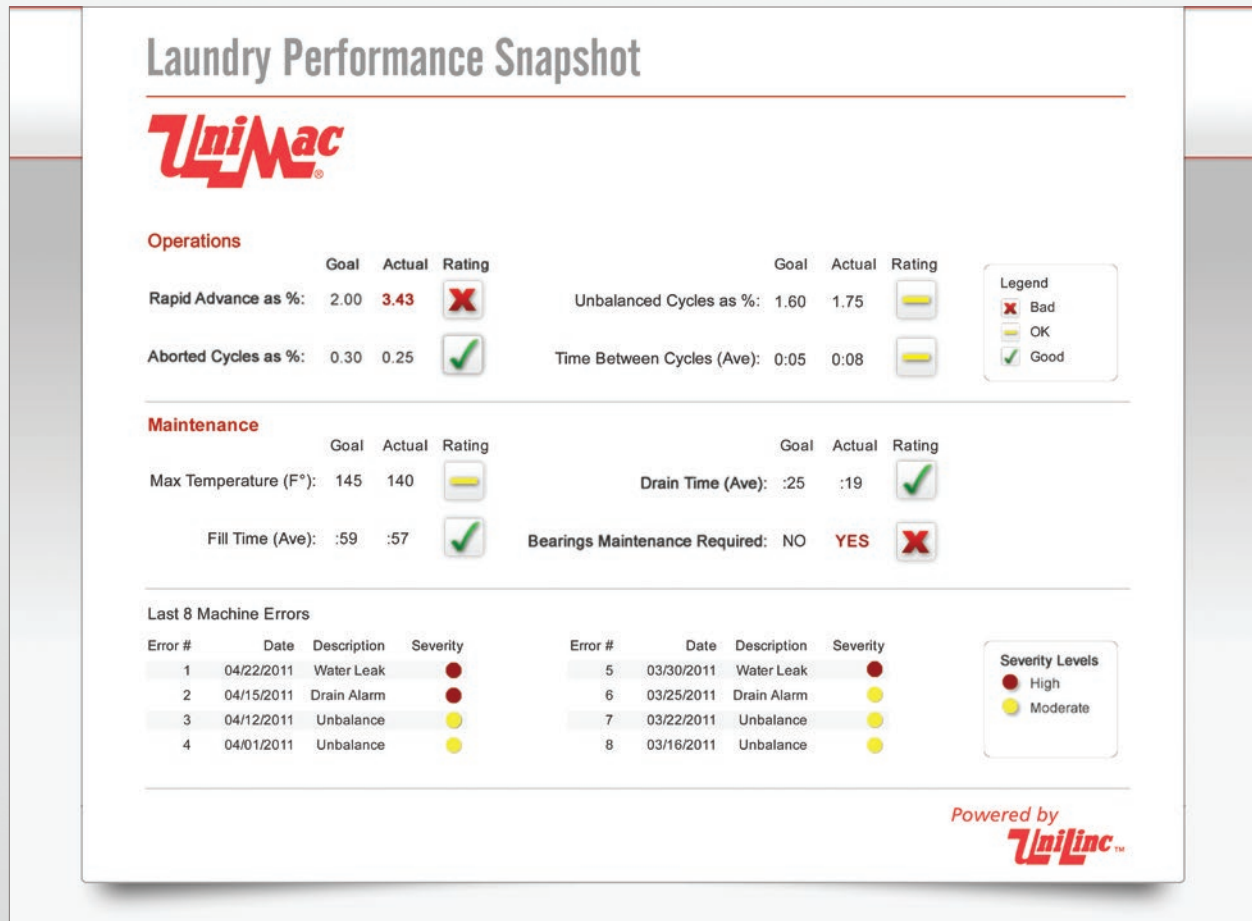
Laundry Performance Snapshot

UniMac®

Operations

| | Goal | Actual | Rating |
|---|---|---|---|
| Rapid Advance as %: | 2.00 | 3.43 | |
| Aborted Cycles as %: | 0.30 | 0.25 | |

| | Goal | Actual | Rating |
|---|---|---|---|
| Unbalanced Cycles as %: | 1.60 | 1.75 | |
| Time Between Cycles (Ave): | 0:05 | 0:08 | |

Legend
Bad
OK
Good

Maintenance

| | Goal | Actual | Rating |
|---|---|---|---|
| Max Temperature (F°): | 145 | 140 | |
| Fill Time (Ave): | :59 | :57 | |

| | Goal | Actual | Rating |
|---|---|---|---|
| Drain Time (Ave): | :25 | :19 | |
| Bearings Maintenance Required: | NO | YES | |

Last 8 Machine Errors

| Error # | Date | Description | Severity |
|---|---|---|---|
| 1 | 04/22/2011 | Water Leak | |
| 2 | 04/15/2011 | Drain Alarm | |
| 3 | 04/12/2011 | Unbalance | |
| 4 | 04/01/2011 | Unbalance | |

| Error # | Date | Description | Severity |
|---|---|---|---|
| 5 | 03/30/2011 | Water Leak | |
| 6 | 03/25/2011 | Drain Alarm | |
| 7 | 03/22/2011 | Unbalance | |
| 8 | 03/16/2011 | Unbalance | |

Severity Levels
High
Moderate

Powered by UniLinc™